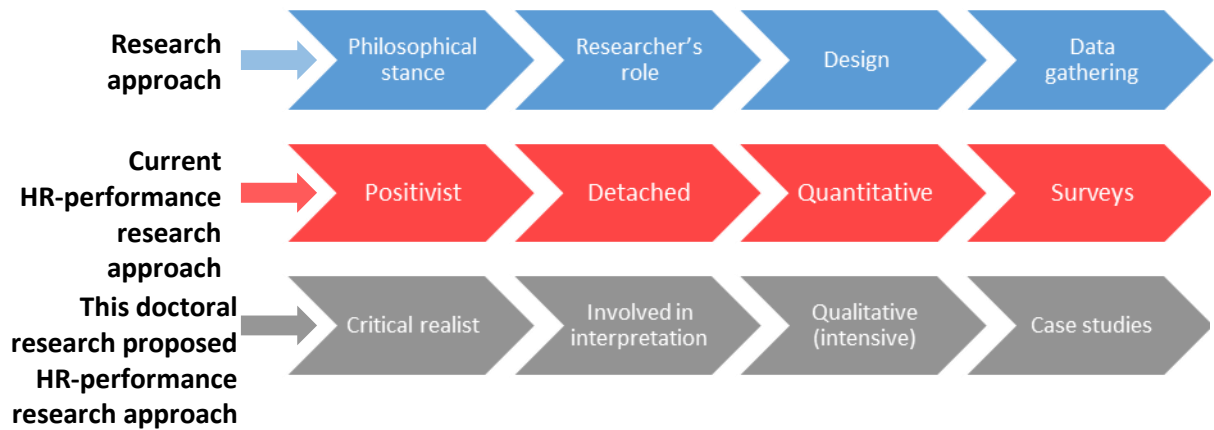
Research approach

Philosophical stance

Researcher’s role

Design

Data gathering

Current HR-performance research approach

Positivist

Detached

Quantitative

Surveys

This doctoral research proposed HR-performance research approach

Critical realist

Involved in interpretation

Qualitative (intensive)

Case studies